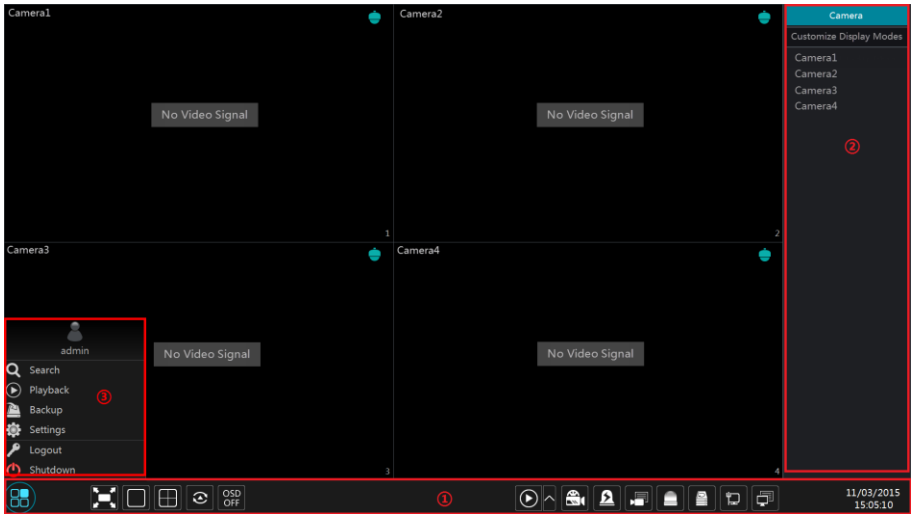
Camera1

No Video Signal

1

Camera2

No Video Signal

2

Camera3

No Video Signal

3

Camera4

No Video Signal

4

Camera

Customize Display Modes

Camera1
Camera2
Camera3
Camera4

②

admin

Search
Playback
Backup
Settings
Logout
Shutdown

③

OSD OFF

①

11/03/2015
15:05:10